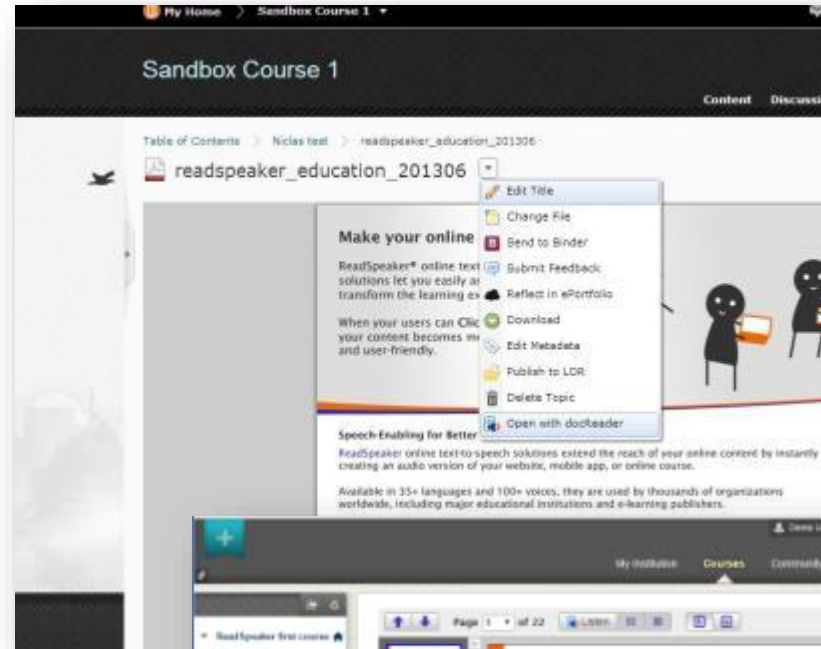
My Home > Sandbox Course 1

Sandbox Course 1

Content Discussi

Table of Contents > Niclas test > readspeaker_education_201306

readspeaker_education_201306

Edit Title
Change File
Send to Binder
Submit Feedback
Reflect in ePortfolio
Download
Edit Metadata
Publish to LOR
Delete Topic
Open with docReader

Make your online

ReadSpeaker® online text solutions let you easily a transform the learning ex

When your users can Clic your content becomes m and user-friendly.

Speech-Enabling for Better

ReadSpeaker online text-to-speech solutions extend the reach of your online content by instantly creating an audio version of your website, mobile app, or online course.

Available in 35+ languages and 100+ voices, they are used by thousands of organizations worldwide, including major educational institutions and e-learning publishers.

My Institution Courses Communit

ReadSpeaker first course

Page 1 of 22 Listen